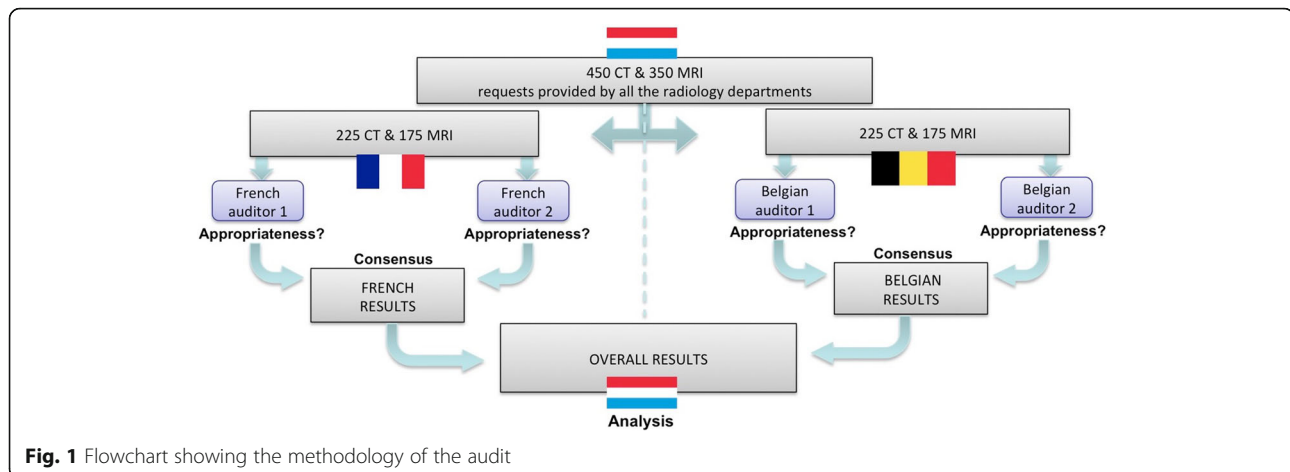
450 CT & 350 MRI
requests provided by all the radiology departments

225 CT & 175 MRI

French auditor 1
Appropriateness?

French auditor 2
Appropriateness?

Consensus
FRENCH RESULTS

225 CT & 175 MRI

Belgian auditor 1
Appropriateness?

Belgian auditor 2
Appropriateness?

Consensus
BELGIAN RESULTS

OVERALL RESULTS

Analysis

**Fig. 1** Flowchart showing the methodology of the audit